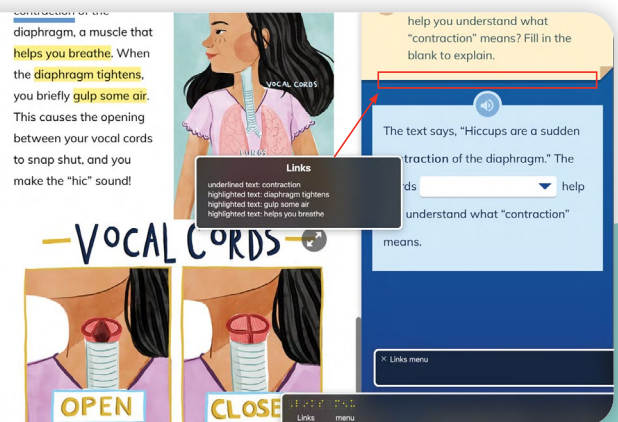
contraction of the diaphragm, a muscle that helps you breathe. When the diaphragm tightens, you briefly gulp some air. This causes the opening between your vocal cords to snap shut, and you make the "hic" sound!

VOCAL CORDS

LUNGS

VOCAL CORDS

OPEN

CLOSE

Links
underlined text: contraction
highlighted text: diaphragm tightens
highlighted text: gulp some air
highlighted text: helps you breathe

help you understand what "contraction" means? Fill in the blank to explain.

The text says, "Hiccups are a sudden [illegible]traction of the diaphragm." The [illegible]rds help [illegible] understand what "contraction" means.

× Links menu

Links menu